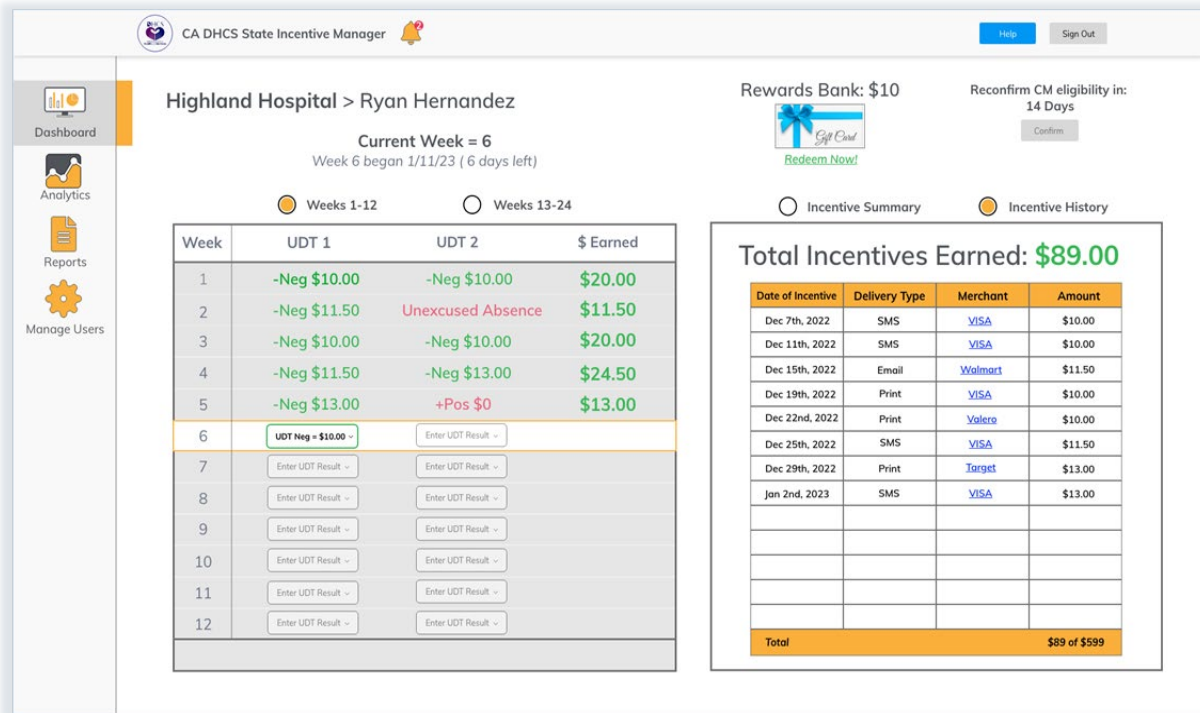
CA DHCS State Incentive Manager

Help

Sign Out

Dashboard

Analytics

Reports

Manage Users

Highland Hospital > Ryan Hernandez

Current Week = 6

Week 6 began 1/11/23 ( 6 days left)

Rewards Bank: $10

Gift Card

Redeem Now!

Reconfirm CM eligibility in: 14 Days

Confirm

Weeks 1-12

Weeks 13-24

Incentive Summary

Incentive History

| Week | UDT 1 | UDT 2 | $ Earned |
|---|---|---|---|
| 1 | -Neg $10.00 | -Neg $10.00 | $20.00 |
| 2 | -Neg $11.50 | Unexcused Absence | $11.50 |
| 3 | -Neg $10.00 | -Neg $10.00 | $20.00 |
| 4 | -Neg $11.50 | -Neg $13.00 | $24.50 |
| 5 | -Neg $13.00 | +Pos $0 | $13.00 |
| 6 | UDT Neg = $10.00 | Enter UDT Result | |
| 7 | Enter UDT Result | Enter UDT Result | |
| 8 | Enter UDT Result | Enter UDT Result | |
| 9 | Enter UDT Result | Enter UDT Result | |
| 10 | Enter UDT Result | Enter UDT Result | |
| 11 | Enter UDT Result | Enter UDT Result | |
| 12 | Enter UDT Result | Enter UDT Result | |

Total Incentives Earned: $89.00

| Date of Incentive | Delivery Type | Merchant | Amount |
|---|---|---|---|
| Dec 7th, 2022 | SMS | VISA | $10.00 |
| Dec 11th, 2022 | SMS | VISA | $10.00 |
| Dec 15th, 2022 | Email | Walmart | $11.50 |
| Dec 19th, 2022 | Print | VISA | $10.00 |
| Dec 22nd, 2022 | Print | Valero | $10.00 |
| Dec 25th, 2022 | SMS | VISA | $11.50 |
| Dec 29th, 2022 | Print | Target | $13.00 |
| Jan 2nd, 2023 | SMS | VISA | $13.00 |
| | | | |
| | | | |
| | | | |
| | | | |
| | | | |
| Total | | | $89 of $599 |